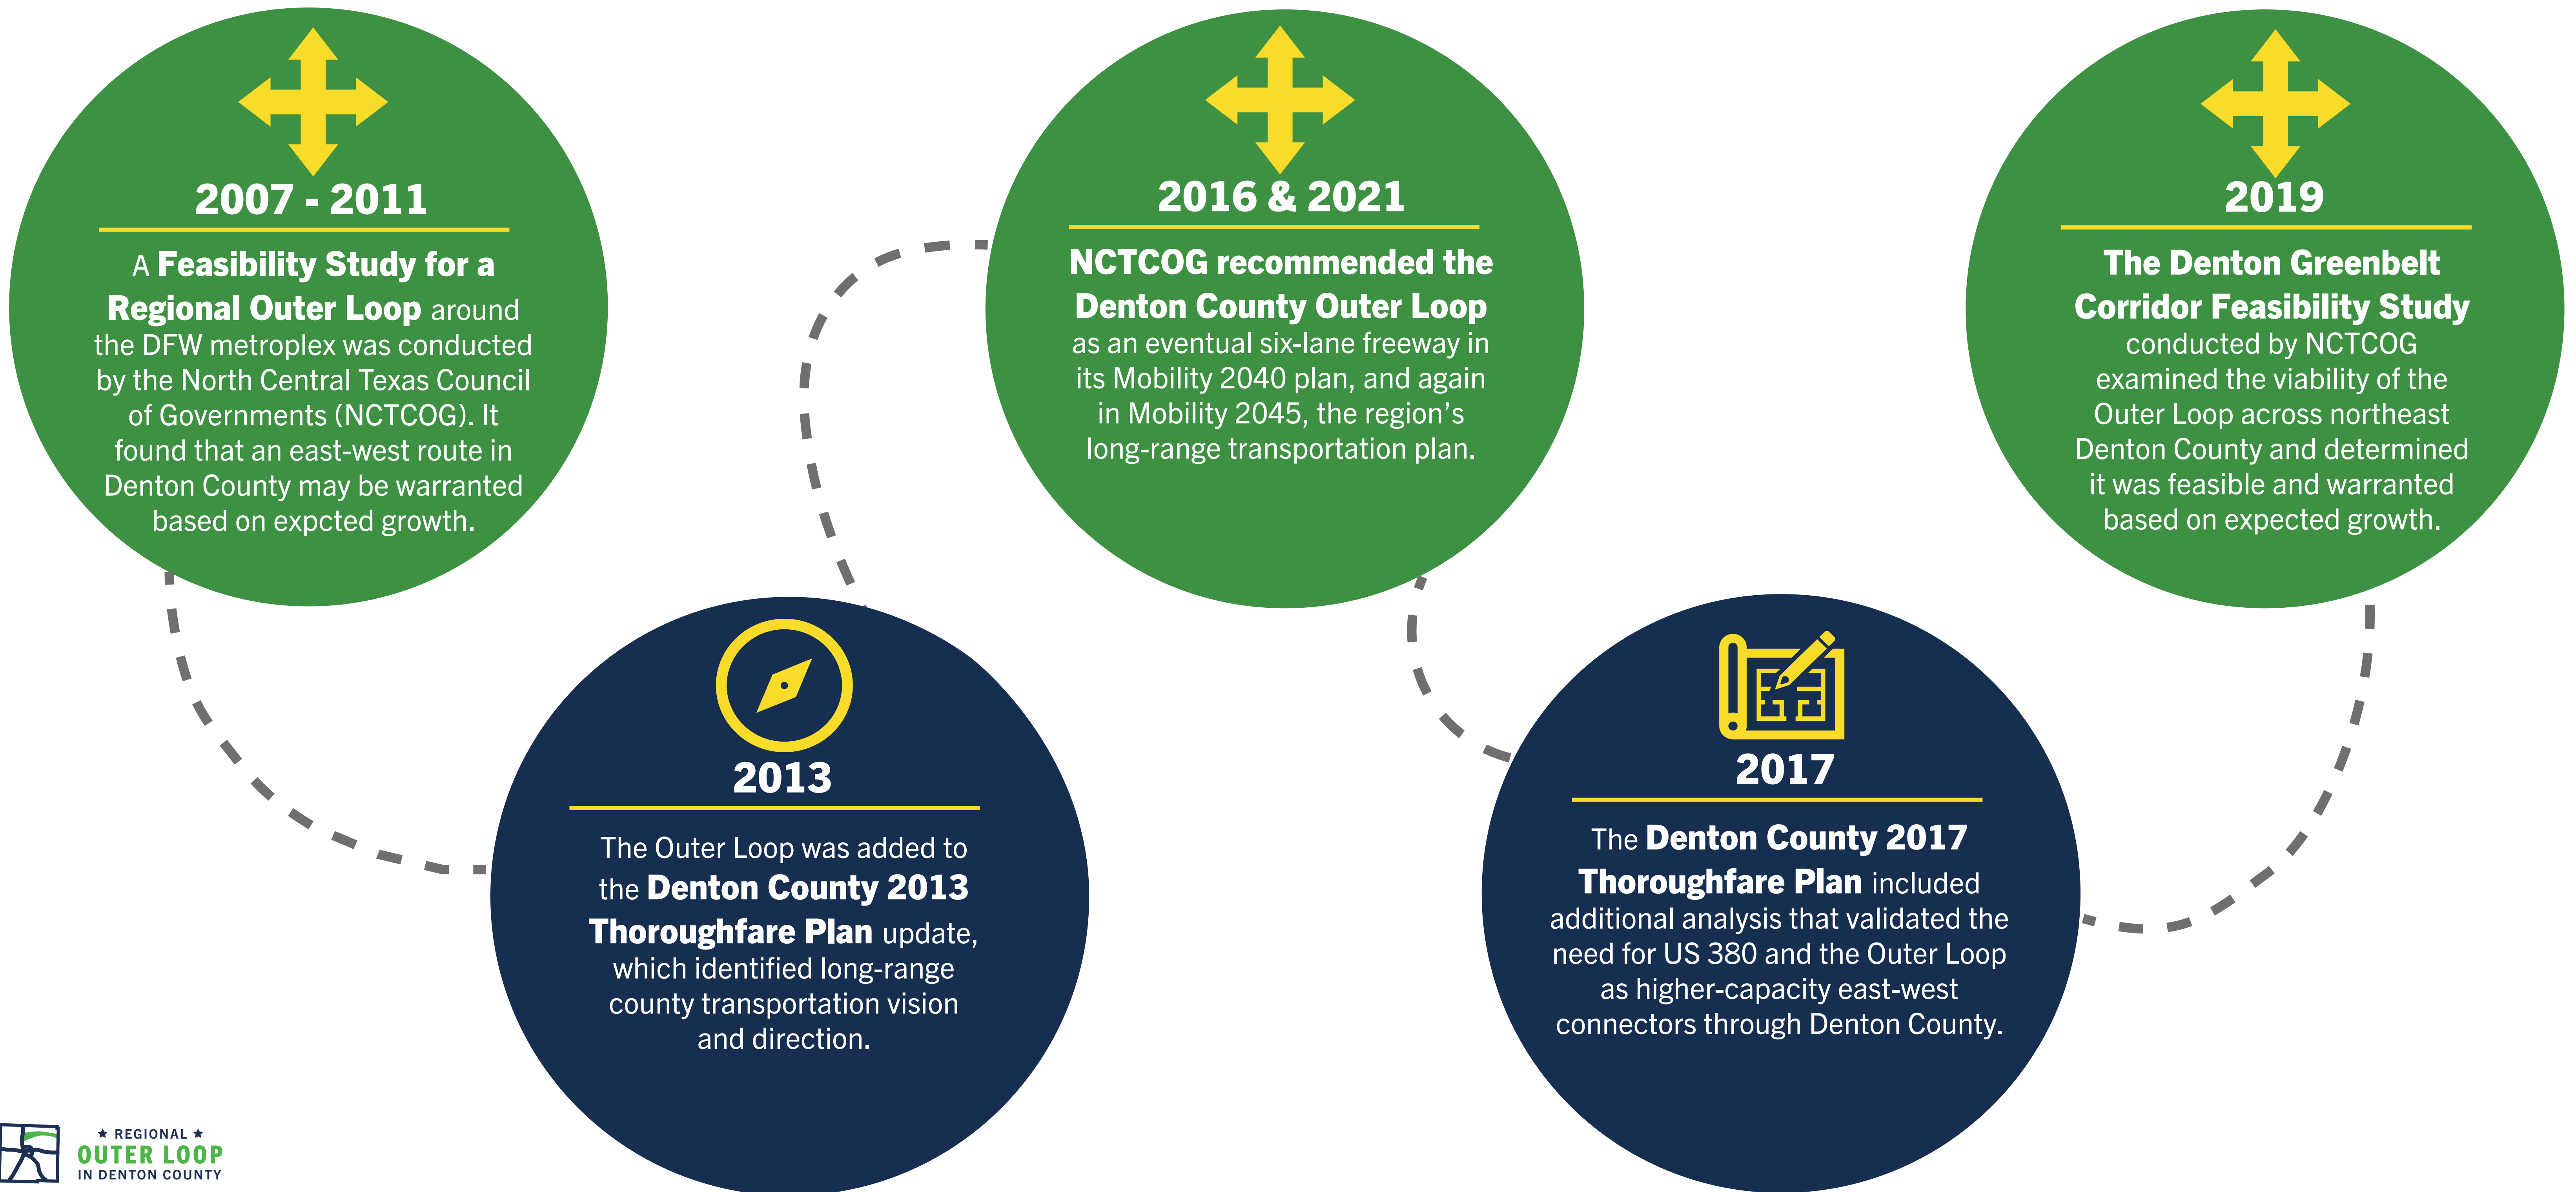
2007 - 2011

A Feasibility Study for a Regional Outer Loop around the DFW metroplex was conducted by the North Central Texas Council of Governments (NCTCOG). It found that an east-west route in Denton County may be warranted based on expcted growth.

2013

The Outer Loop was added to the Denton County 2013 Thoroughfare Plan update, which identified long-range county transportation vision and direction.

2016 & 2021

NCTCOG recommended the Denton County Outer Loop as an eventual six-lane freeway in its Mobility 2040 plan, and again in Mobility 2045, the region's long-range transportation plan.

2017

The Denton County 2017 Thoroughfare Plan included additional analysis that validated the need for US 380 and the Outer Loop as higher-capacity east-west connectors through Denton County.

2019

The Denton Greenbelt Corridor Feasibility Study conducted by NCTCOG examined the viability of the Outer Loop across northeast Denton County and determined it was feasible and warranted based on expected growth.

★ REGIONAL ★
OUTER LOOP
IN DENTON COUNTY